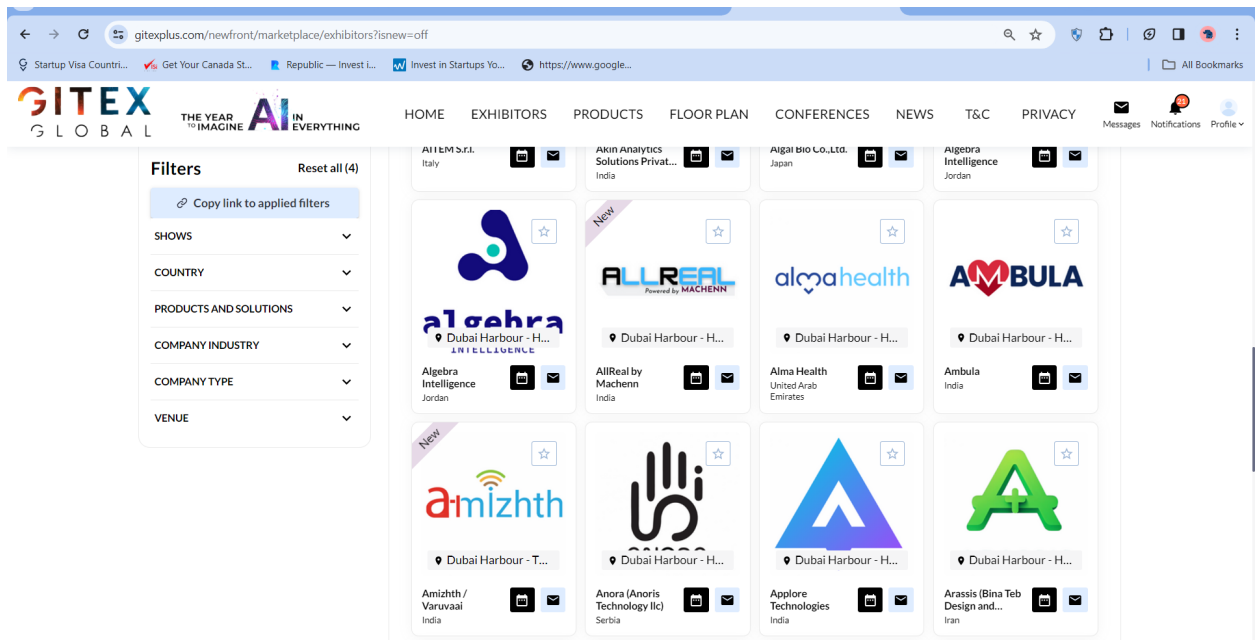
gitexplus.com/newfront/marketplace/exhibitors?isnew=off

Startup Visa Countri... Get Your Canada St... Republic — Invest i... Invest in Startups Yo... https://www.google...

All Bookmarks

GITEX GLOBAL

THE YEAR TO IMAGINE AI IN EVERYTHING

HOME EXHIBITORS PRODUCTS FLOOR PLAN CONFERENCES NEWS T&C PRIVACY

Messages 21 Notifications Profile

Filters Reset all (4)

Copy link to applied filters

SHOWS

COUNTRY

PRODUCTS AND SOLUTIONS

COMPANY INDUSTRY

COMPANY TYPE

VENUE

AITEM S.r.l.
Italy

Akin Analytics Solutions Privat...
India

Algal Bio Co.,Ltd.
Japan

Algebra Intelligence
Jordan

algebra INTELLIGENCE

Dubai Harbour - H...

Algebra Intelligence
Jordan

New

ALLREAL Powered by MACHENN

Dubai Harbour - H...

AllReal by Machenn
India

almahealth

Dubai Harbour - H...

Alma Health
United Arab Emirates

AMBULA

Dubai Harbour - H...

Ambula
India

New

amizhth

Dubai Harbour - T...

Amizhth / Varuvaai
India

Dubai Harbour - H...

Anora (Anoris Technology llc)
Serbia

Dubai Harbour - H...

Applore Technologies
India

Dubai Harbour - H...

Arassis (Bina Teb Design and...
Iran